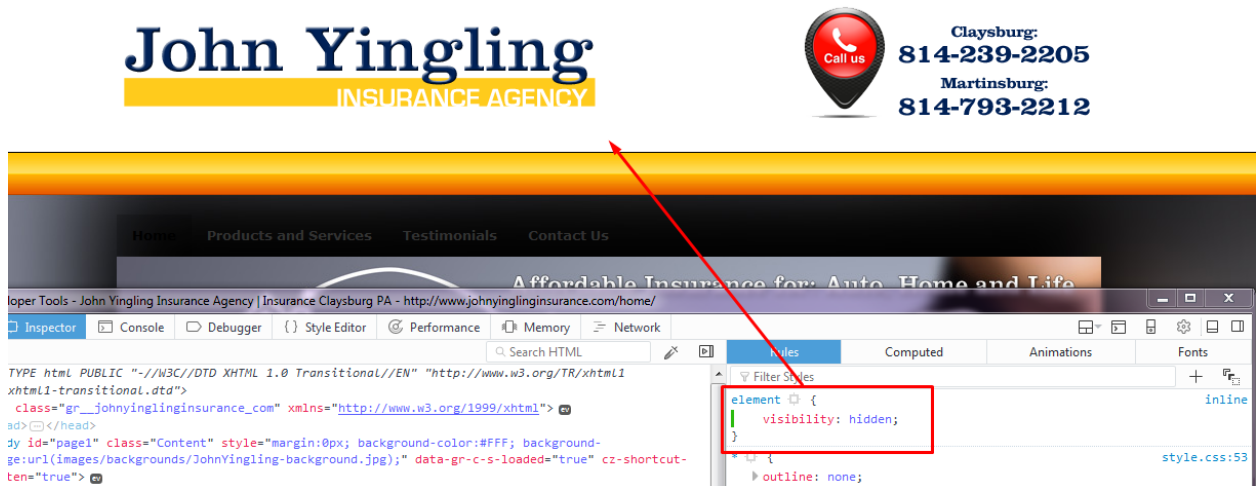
John Yingling
INSURANCE AGENCY

Call us
Claysburg:
814-239-2205
Martinsburg:
814-793-2212

Home Products and Services Testimonials Contact Us

Affordable Insurance for: Auto, Home and Life

loper Tools - John Yingling Insurance Agency | Insurance Claysburg PA - http://www.johnyinglinginsurance.com/home/

Inspector Console Debugger Style Editor Performance Memory Network

Search HTML

TYPE html PUBLIC "-//W3C//DTD XHTML 1.0 Transitional//EN" "http://www.w3.org/TR/xhtml1
xhtml1-transitional.dtd">
class="gr__johnyinglinginsurance_com" xmlns="http://www.w3.org/1999/xhtml"> ev
ad></head>
dy id="page1" class="Content" style="margin:0px; background-color:#FFF; background-
ge:url(images/backgrounds/JohnYingling-background.jpg);" data-gr-c-s-loaded="true" cz-shortcut-
ten="true"> ev

Rules Computed Animations Fonts

Filter Styles

element {
visibility: hidden;
}
inline

* {
outline: none;
style.css:53